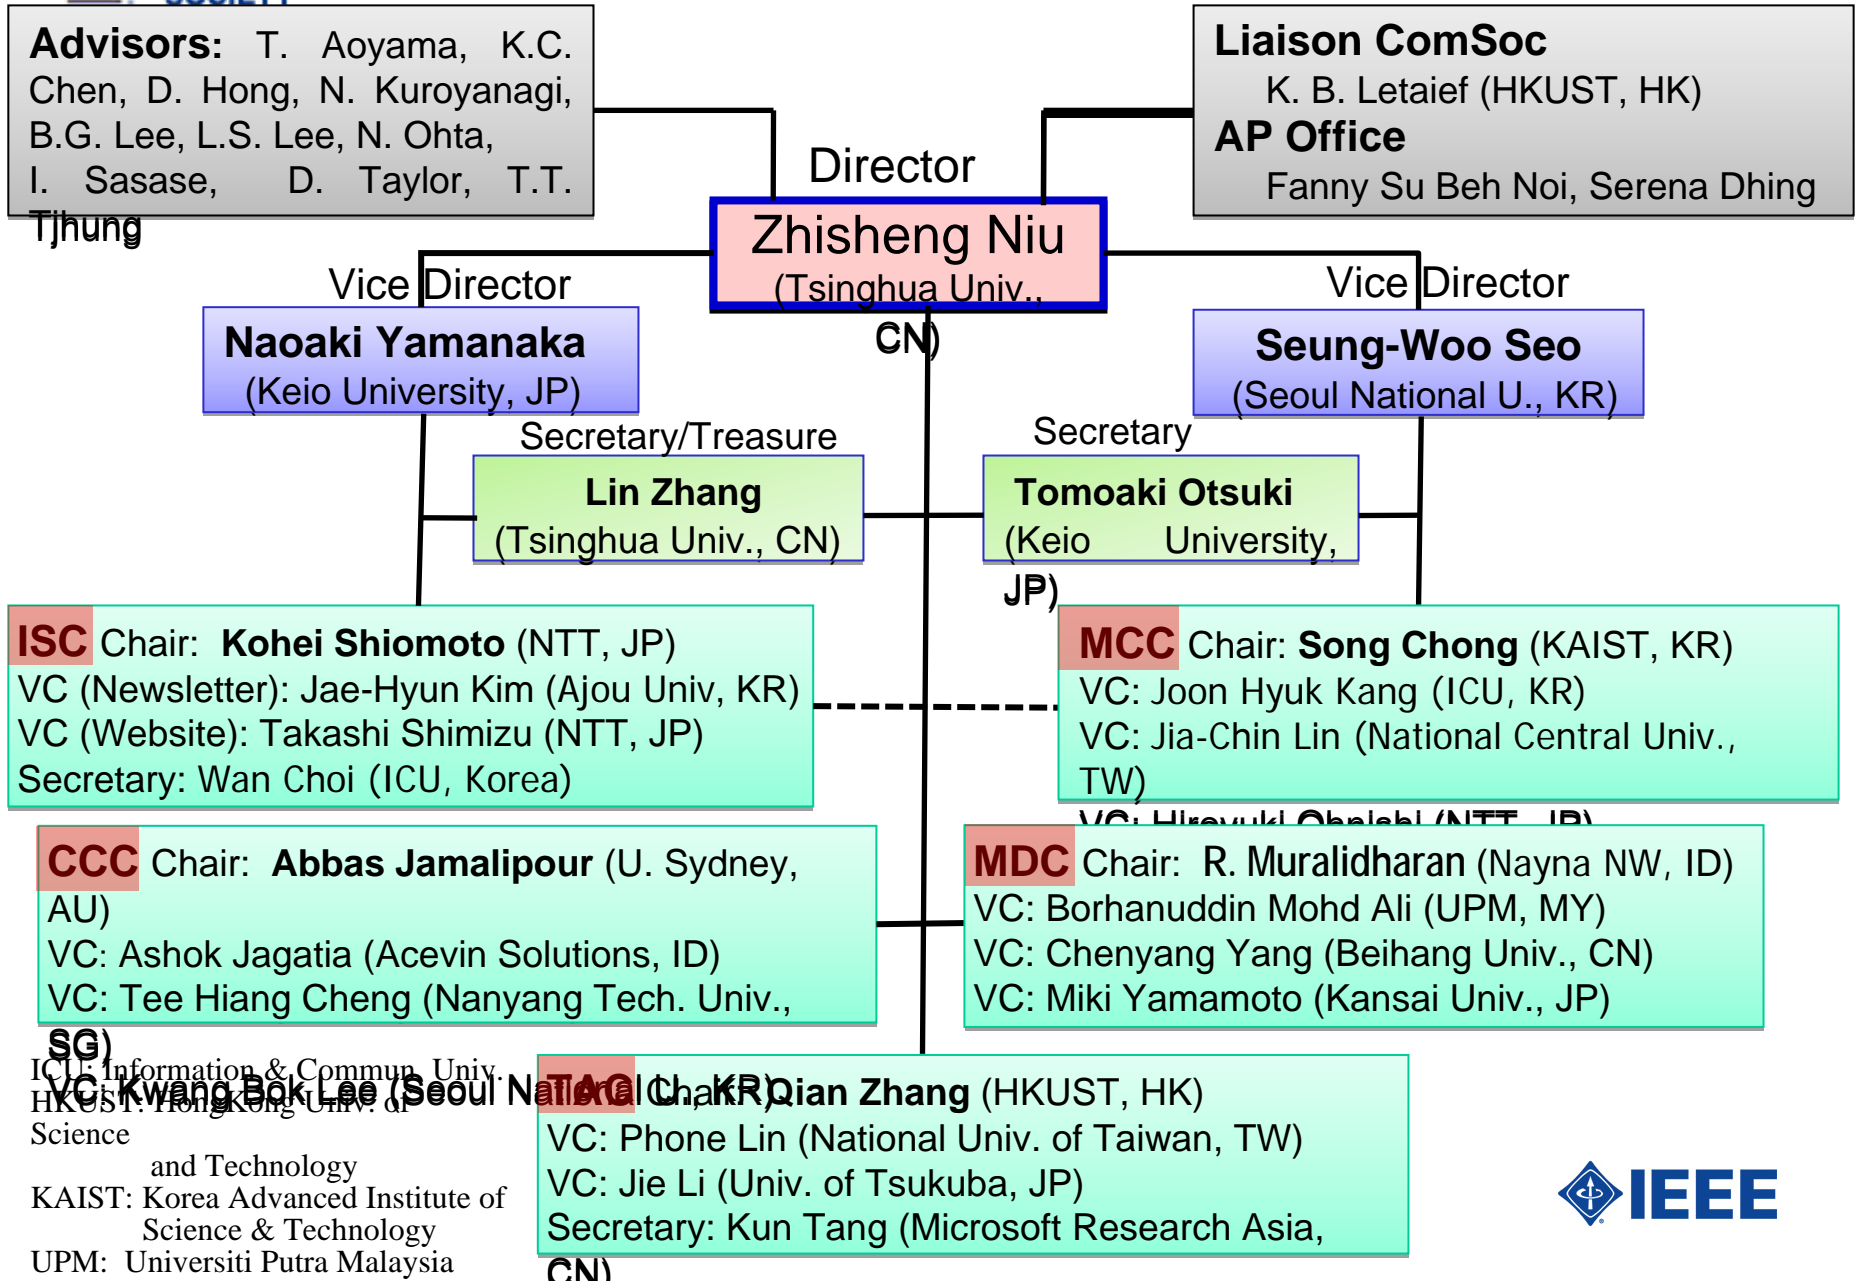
Advisors: T. Aoyama, K.C. Chen, D. Hong, N. Kuroyanagi, B.G. Lee, L.S. Lee, N. Ohta, I. Sasase, D. Taylor, T.T. Tjhung

Liaison ComSoc
K. B. Letaief (HKUST, HK)
AP Office
Fanny Su Beh Noi, Serena Dhing

Director
Zhisheng Niu
(Tsinghua Univ., CN)

Vice Director
Naoaki Yamanaka
(Keio University, JP)

Vice Director
Seung-Woo Seo
(Seoul National U., KR)

Secretary/Treasure
Lin Zhang
(Tsinghua Univ., CN)

Secretary
Tomoaki Otsuki
(Keio University, JP)

ISC Chair: Kohei Shiomoto (NTT, JP)
VC (Newsletter): Jae-Hyun Kim (Ajou Univ, KR)
VC (Website): Takashi Shimizu (NTT, JP)
Secretary: Wan Choi (ICU, Korea)

MCC Chair: Song Chong (KAIST, KR)
VC: Joon Hyuk Kang (ICU, KR)
VC: Jia-Chin Lin (National Central Univ., TW)
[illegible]

CCC Chair: Abbas Jamalipour (U. Sydney, AU)
VC: Ashok Jagatia (Acevin Solutions, ID)
VC: Tee Hiang Cheng (Nanyang Tech. Univ., SG)
VC: Kwang Bok Lee (Seoul National Univ., KR)

MDC Chair: R. Muralidharan (Nayna NW, ID)
VC: Borhanuddin Mohd Ali (UPM, MY)
VC: Chenyang Yang (Beihang Univ., CN)
VC: Miki Yamamoto (Kansai Univ., JP)

ICU: Information & Commun. Univ.
HKUST: HongKong Univ. of Science and Technology
KAIST: Korea Advanced Institute of Science & Technology
UPM: Universiti Putra Malaysia

TAC Chair: Qian Zhang (HKUST, HK)
VC: Phone Lin (National Univ. of Taiwan, TW)
VC: Jie Li (Univ. of Tsukuba, JP)
Secretary: Kun Tang (Microsoft Research Asia, CN)

IEEE